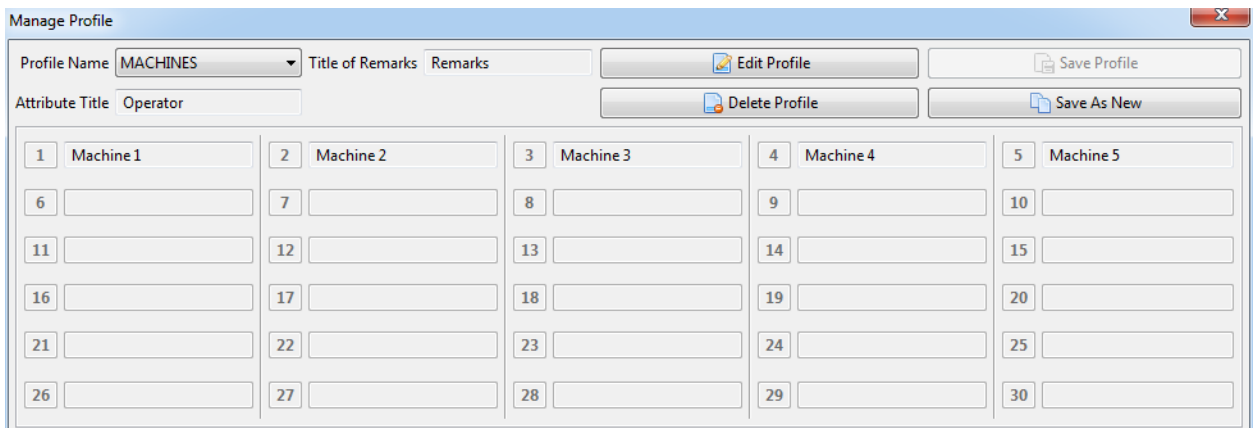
Manage Profile

Profile Name MACHINES
Title of Remarks Remarks
Edit Profile
Save Profile
Attribute Title Operator
Delete Profile
Save As New

1 Machine 1
2 Machine 2
3 Machine 3
4 Machine 4
5 Machine 5
6
7
8
9
10
11
12
13
14
15
16
17
18
19
20
21
22
23
24
25
26
27
28
29
30